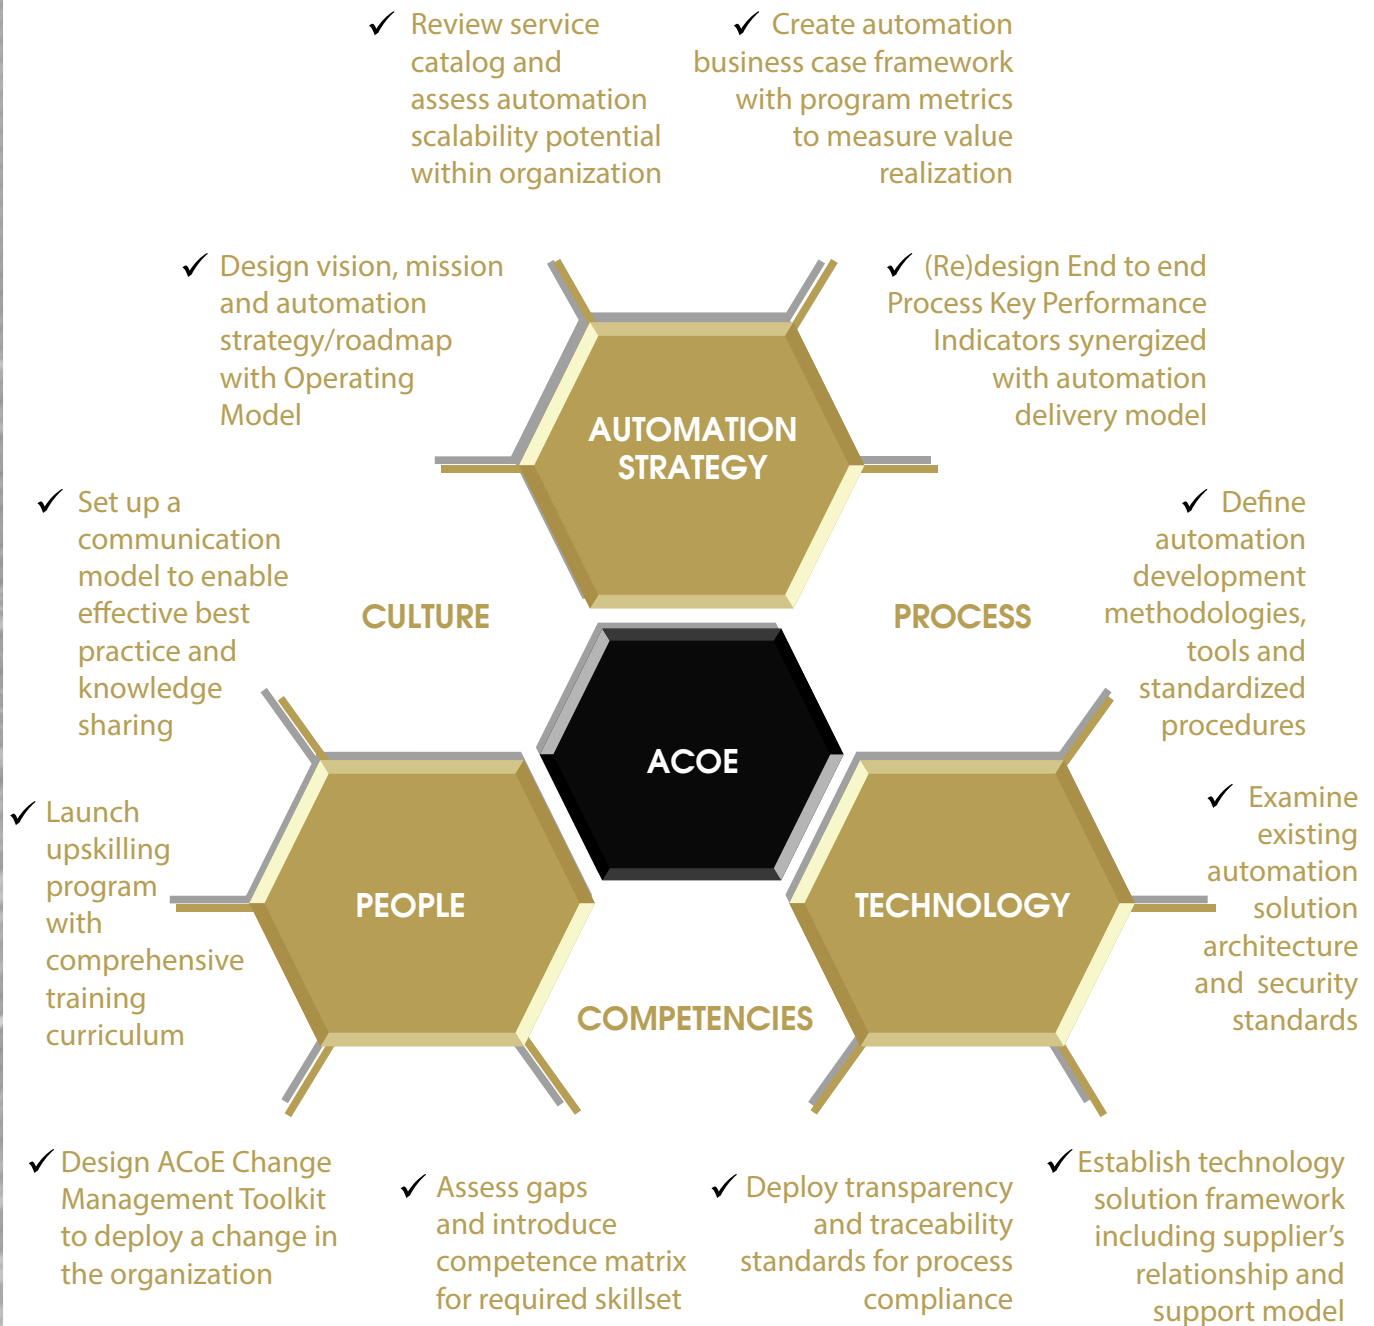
✓ Review service catalog and assess automation scalability potential within organization

✓ Create automation business case framework with program metrics to measure value realization

✓ Design vision, mission and automation strategy/roadmap with Operating Model

✓ (Re)design End to end Process Key Performance Indicators synergized with automation delivery model

AUTOMATION STRATEGY

✓ Set up a communication model to enable effective best practice and knowledge sharing

CULTURE

PROCESS

✓ Define automation development methodologies, tools and standardized procedures

ACOE

✓ Launch upskilling program with comprehensive training curriculum

PEOPLE

TECHNOLOGY

✓ Examine existing automation solution architecture and security standards

COMPETENCIES

✓ Design ACoE Change Management Toolkit to deploy a change in the organization

✓ Assess gaps and introduce competence matrix for required skillset

✓ Deploy transparency and traceability standards for process compliance

✓ Establish technology solution framework including supplier's relationship and support model